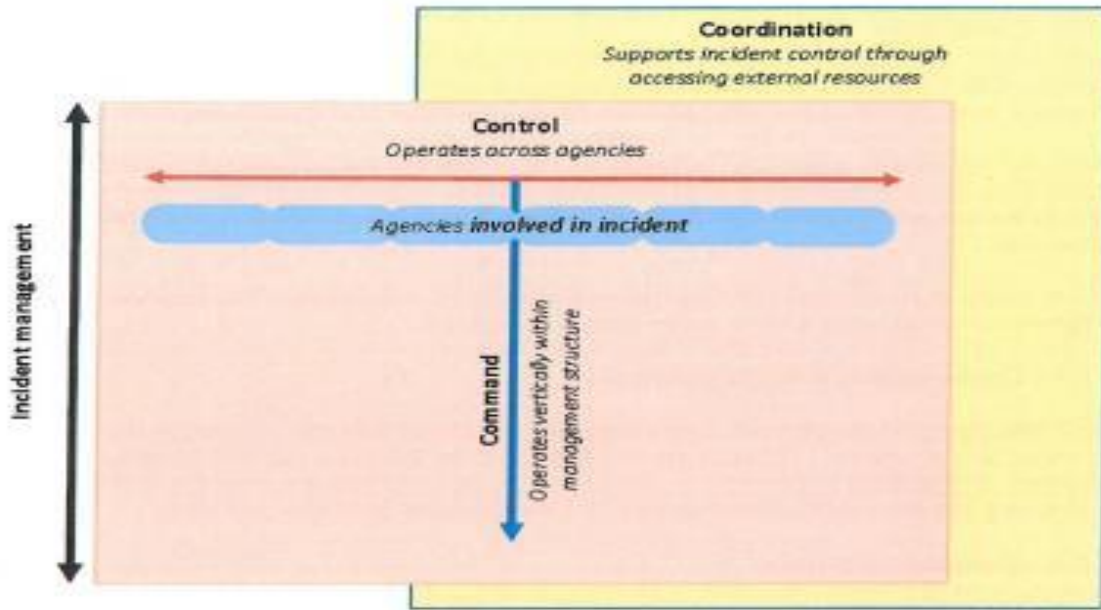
Coordination
Supports incident control through accessing external resources

Control
Operates across agencies

Agencies **involved in incident**

Incident management

Command
Operates vertically within management structure